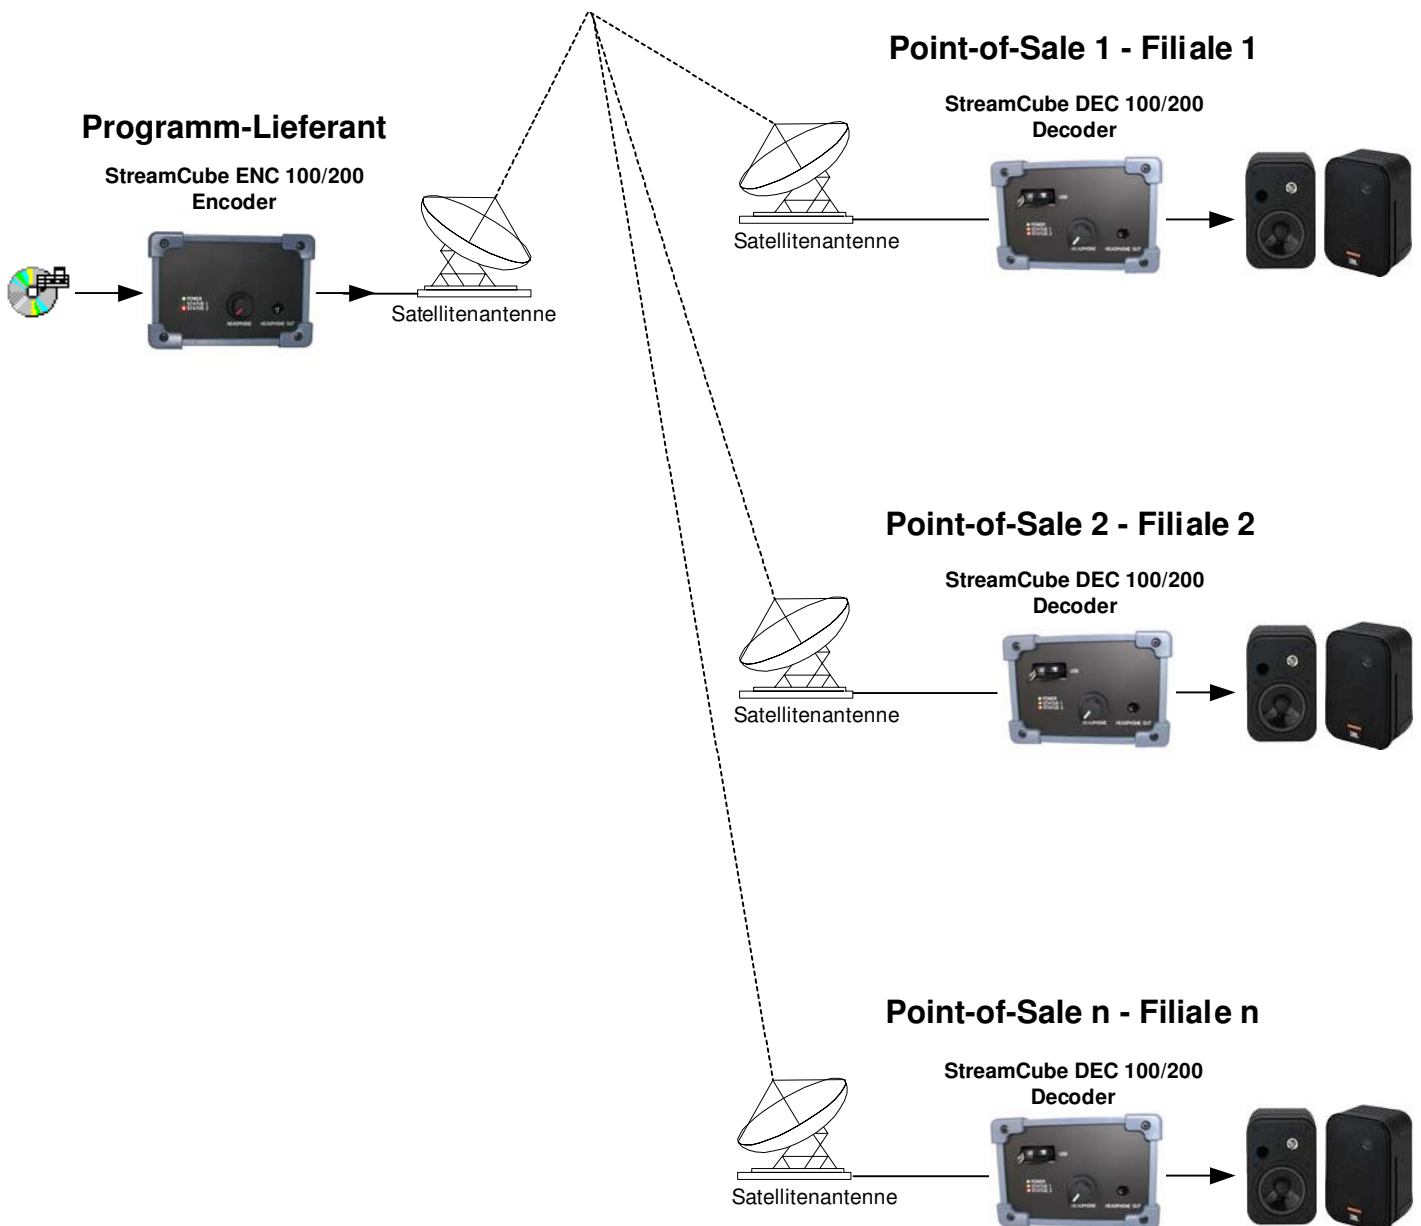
Point-of-Sale 1 - Filiale 1

Programm-Lieferant

StreamCube ENC 100/200
Encoder

POWER
STATUS 1
STATUS 2
HEADPHONE
HEADPHONE OUT

Satellitenantenne

StreamCube DEC 100/200
Decoder

Satellitenantenne

Point-of-Sale 2 - Filiale 2

StreamCube DEC 100/200
Decoder

Satellitenantenne

Point-of-Sale n - Filiale n

StreamCube DEC 100/200
Decoder

Satellitenantenne